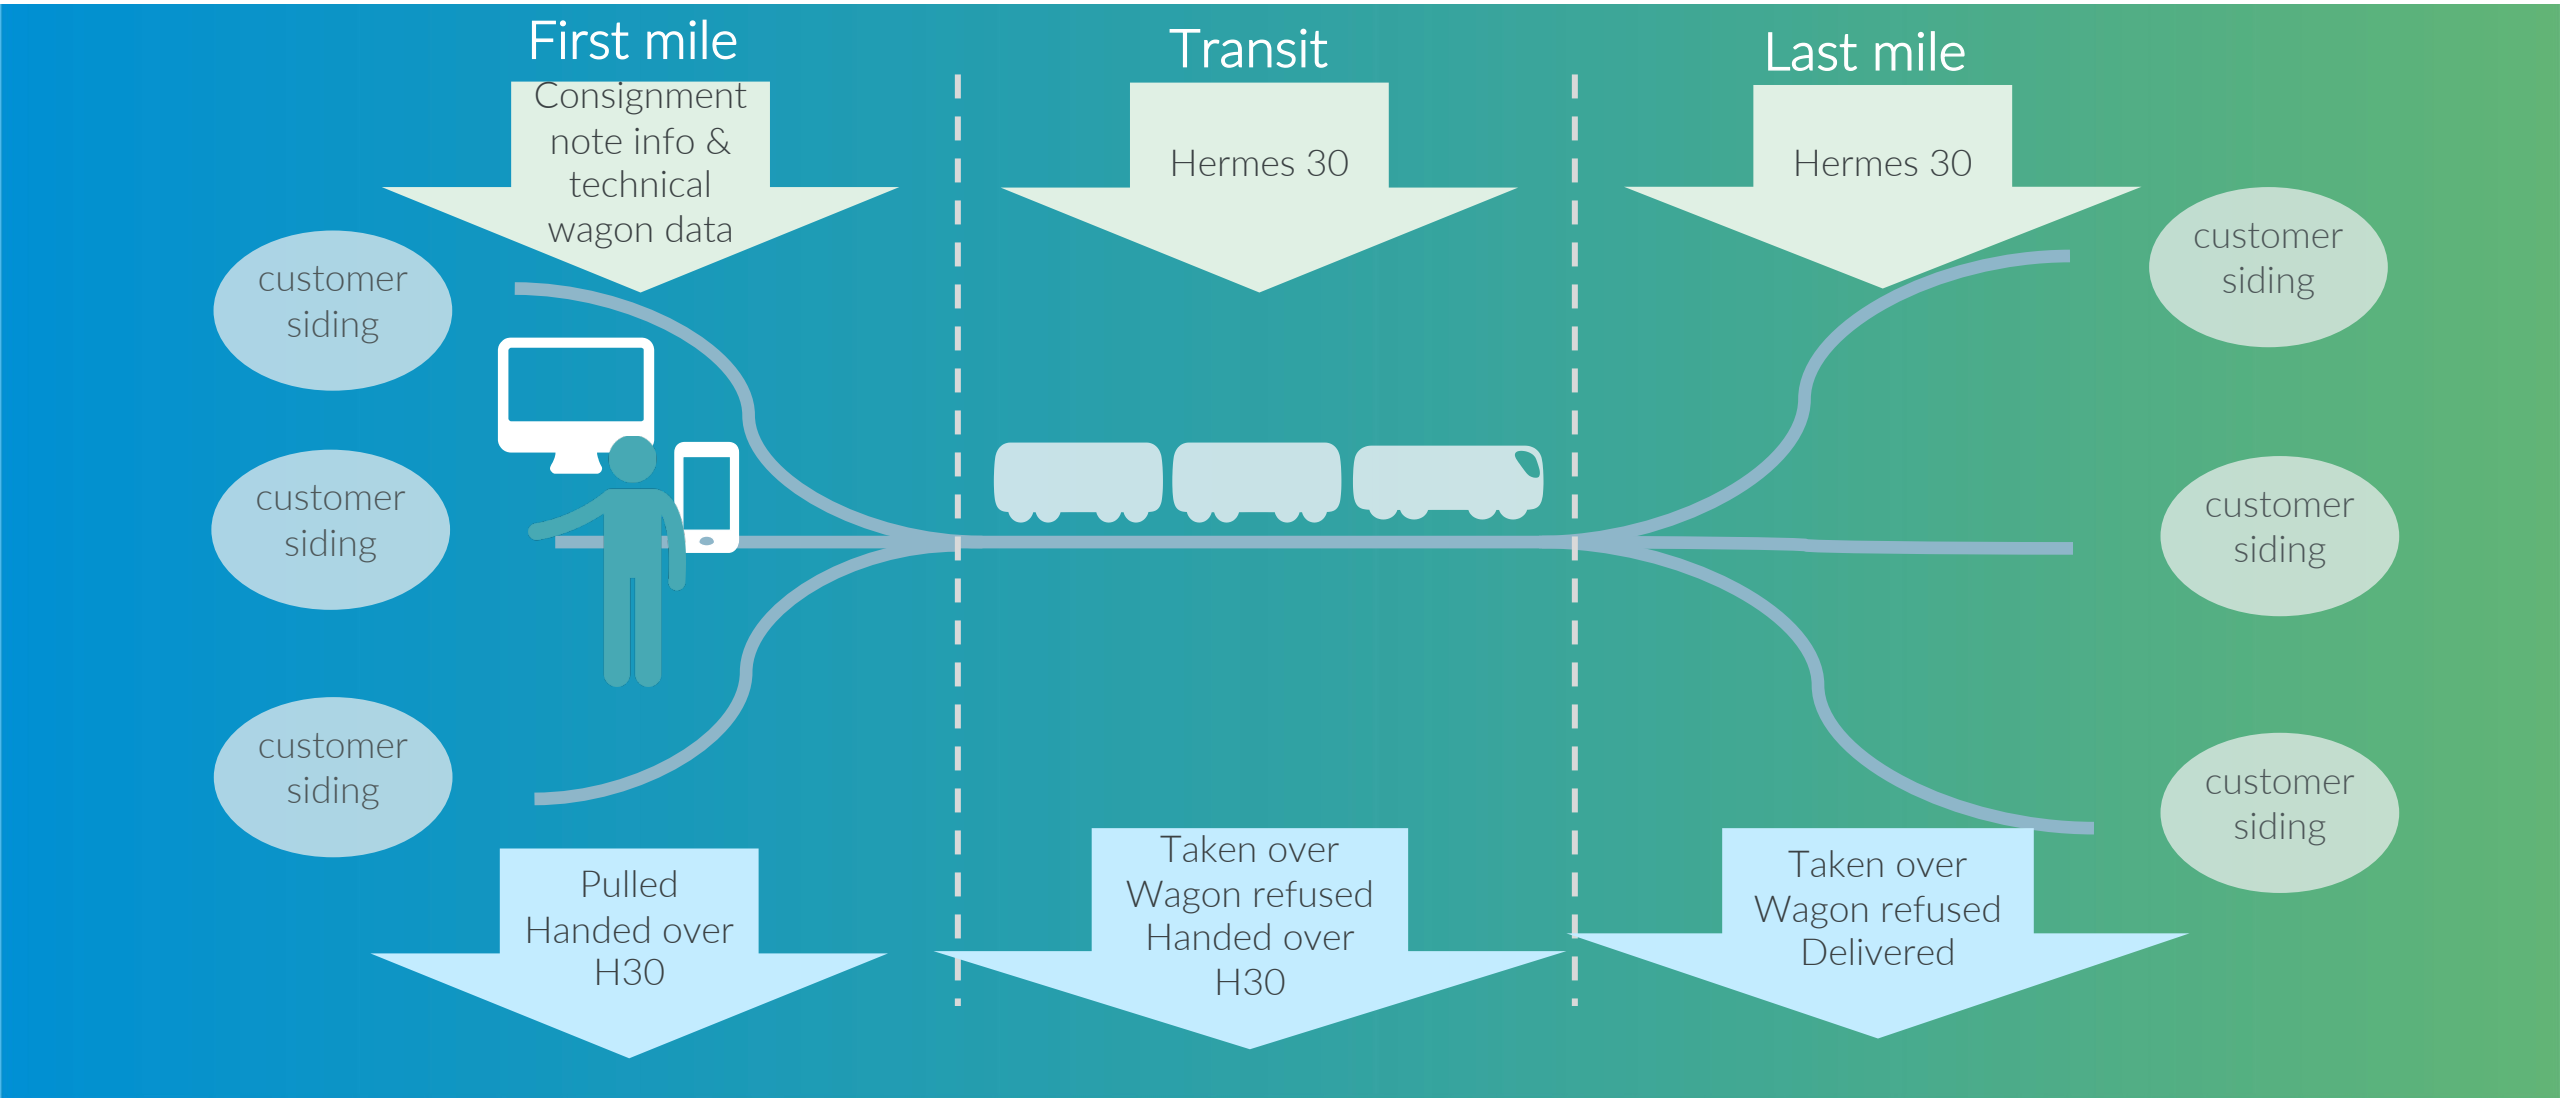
First mile

Consignment note info & technical wagon data

Transit

Hermes 30

Last mile

Hermes 30

customer siding

customer siding

customer siding

customer siding

customer siding

customer siding

Pulled
Handed over
H30

Taken over
Wagon refused
Handed over
H30

Taken over
Wagon refused
Delivered